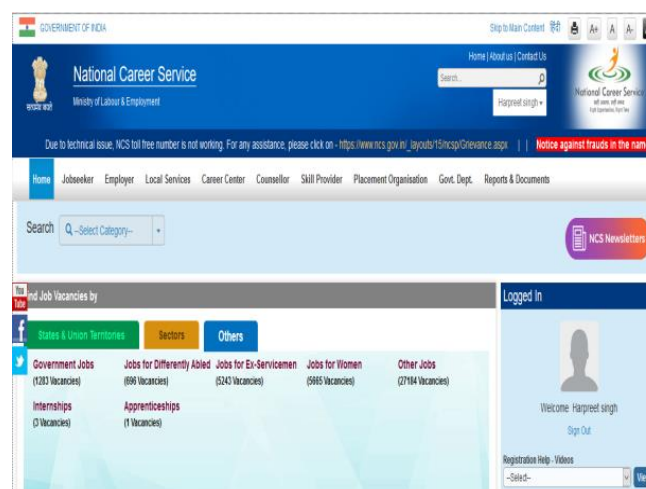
GOVERNMENT OF INDIA

Skip to Main Content हिंदी A+ A A-

Home | About us | Contact Us

National Career Service
Ministry of Labour & Employment

सत्यमेव जयते

Search...

Harpreet singh

National Career Service

Due to technical issue, NCS toll free number is not working. For any assistance, please click on - https://www.ncs.gov.in/_layouts/15/ncsp/Grievance.aspx | | Notice against frauds in the nam

Home Jobseeker Employer Local Services Career Center Counsellor Skill Provider Placement Organisation Govt. Dept. Reports & Documents

Search --Select Category--

NCS Newsletters

You Tube

nd Job Vacancies by

States & Union Territories Sectors Others

Government Jobs (1283 Vacancies)
Jobs for Differently Abled (696 Vacancies)
Jobs for Ex-Servicemen (5243 Vacancies)
Jobs for Women (5665 Vacancies)
Other Jobs (27184 Vacancies)

Internships (3 Vacancies)
Apprenticeships (1 Vacancies)

Logged In

Welcome Harpreet singh

Sign Out

Registration Help - Videos

--Select--

Vie